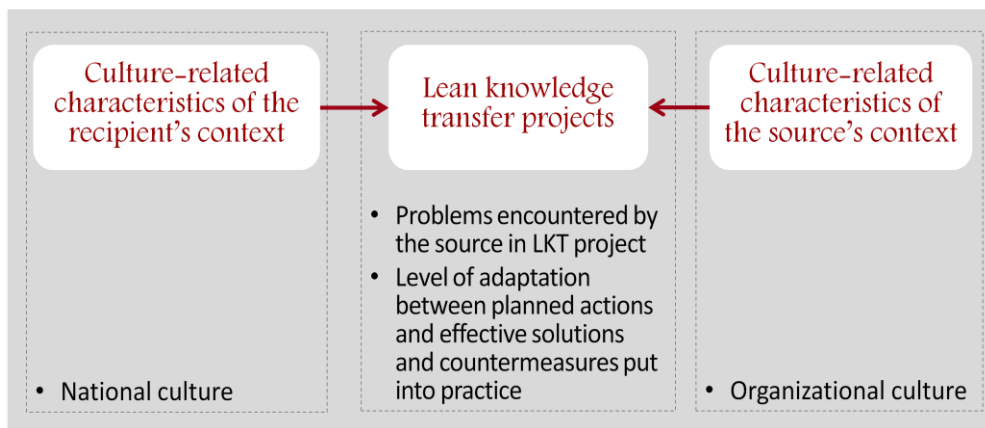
Culture-related characteristics of the recipient's context

• National culture

Lean knowledge transfer projects

• Problems encountered by the source in LKT project
• Level of adaptation between planned actions and effective solutions and countermeasures put into practice

Culture-related characteristics of the source's context

• Organizational culture